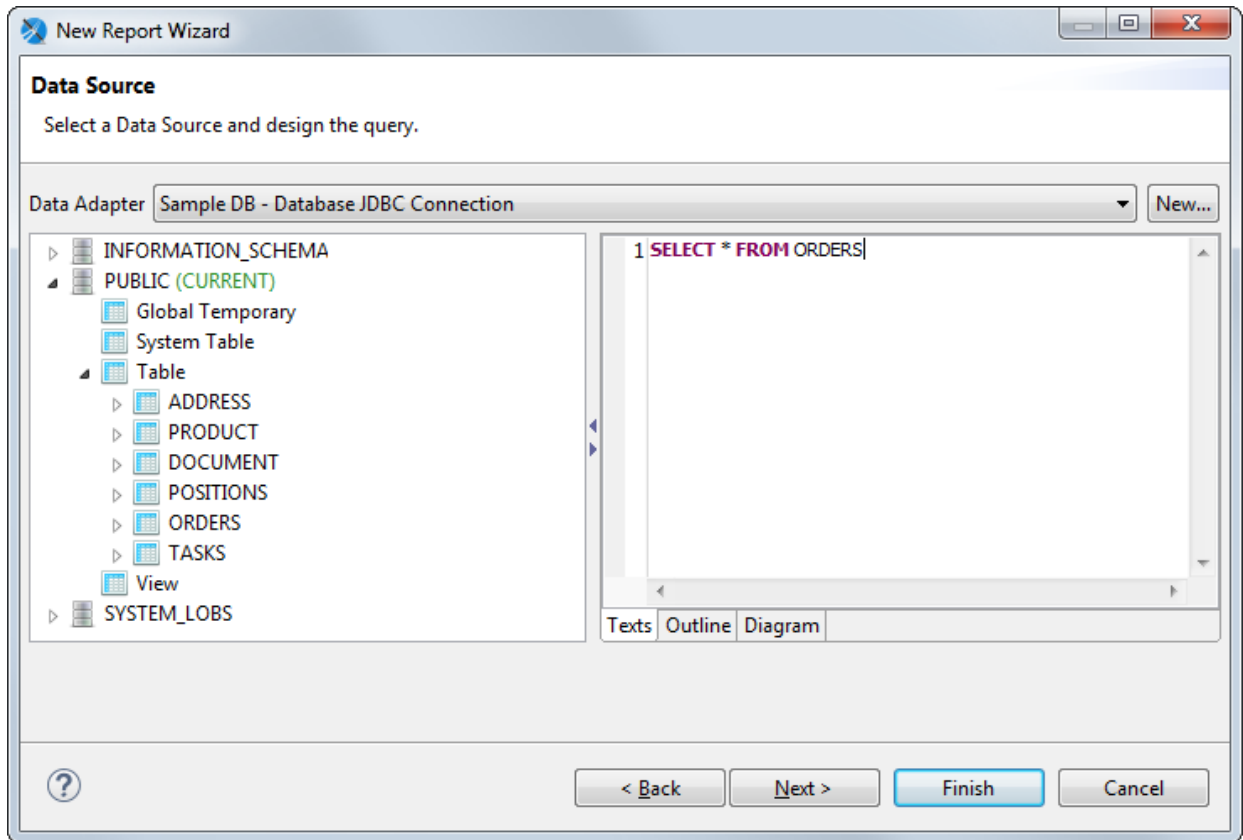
New Report Wizard

Data Source

Select a Data Source and design the query.

Data Adapter Sample DB - Database JDBC Connection New...

INFORMATION_SCHEMA
PUBLIC (CURRENT)
Global Temporary
System Table
Table
ADDRESS
PRODUCT
DOCUMENT
POSITIONS
ORDERS
TASKS
View
SYSTEM_LOBS

1 SELECT * FROM ORDERS

Texts Outline Diagram

?

< Back Next > Finish Cancel